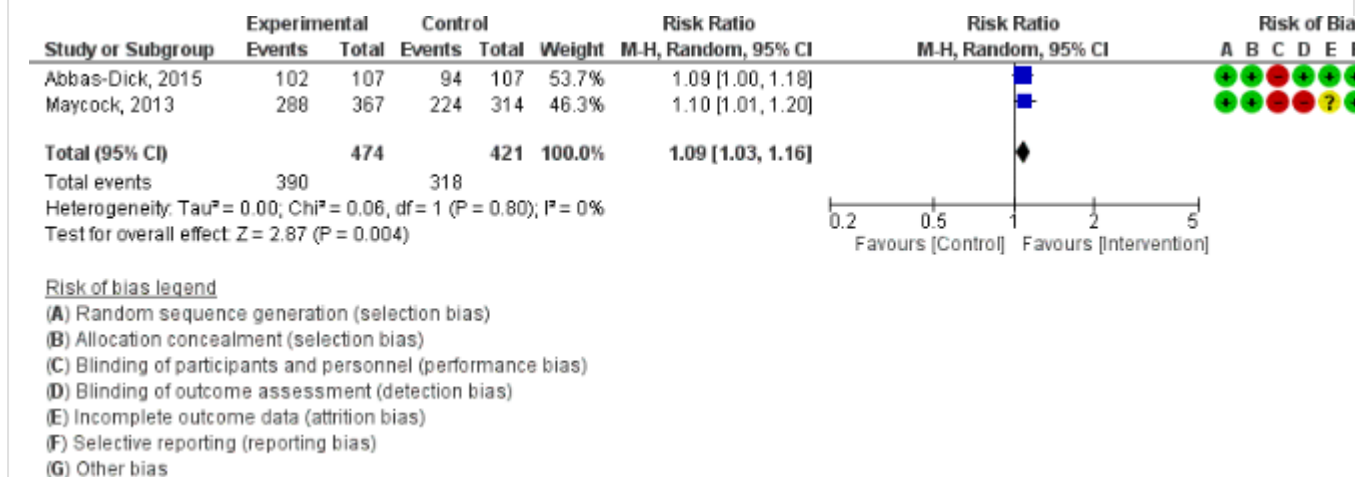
| Study or Subgroup | Experimental Events | Experimental Total | Control Events | Control Total | Weight | Risk Ratio M-H, Random, 95% CI | Risk Ratio M-H, Random, 95% CI | Risk of Bia A B C D E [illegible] |
|---|---|---|---|---|---|---|---|---|
| Abbas-Dick, 2015 | 102 | 107 | 94 | 107 | 53.7% | 1.09 [1.00, 1.18] | | + + − + + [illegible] |
| Maycock, 2013 | 288 | 367 | 224 | 314 | 46.3% | 1.10 [1.01, 1.20] | | + + − − ? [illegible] |
| **Total (95% CI)** | | **474** | | **421** | **100.0%** | **1.09 [1.03, 1.16]** | | |
| Total events | 390 | | 318 | | | | | |

Heterogeneity: Tau² = 0.00; Chi² = 0.06, df = 1 (P = 0.80); I² = 0%
Test for overall effect: Z = 2.87 (P = 0.004)

0.2 0.5 1 2 5
Favours [Control] Favours [Intervention]

Risk of bias legend
(A) Random sequence generation (selection bias)
(B) Allocation concealment (selection bias)
(C) Blinding of participants and personnel (performance bias)
(D) Blinding of outcome assessment (detection bias)
(E) Incomplete outcome data (attrition bias)
(F) Selective reporting (reporting bias)
(G) Other bias